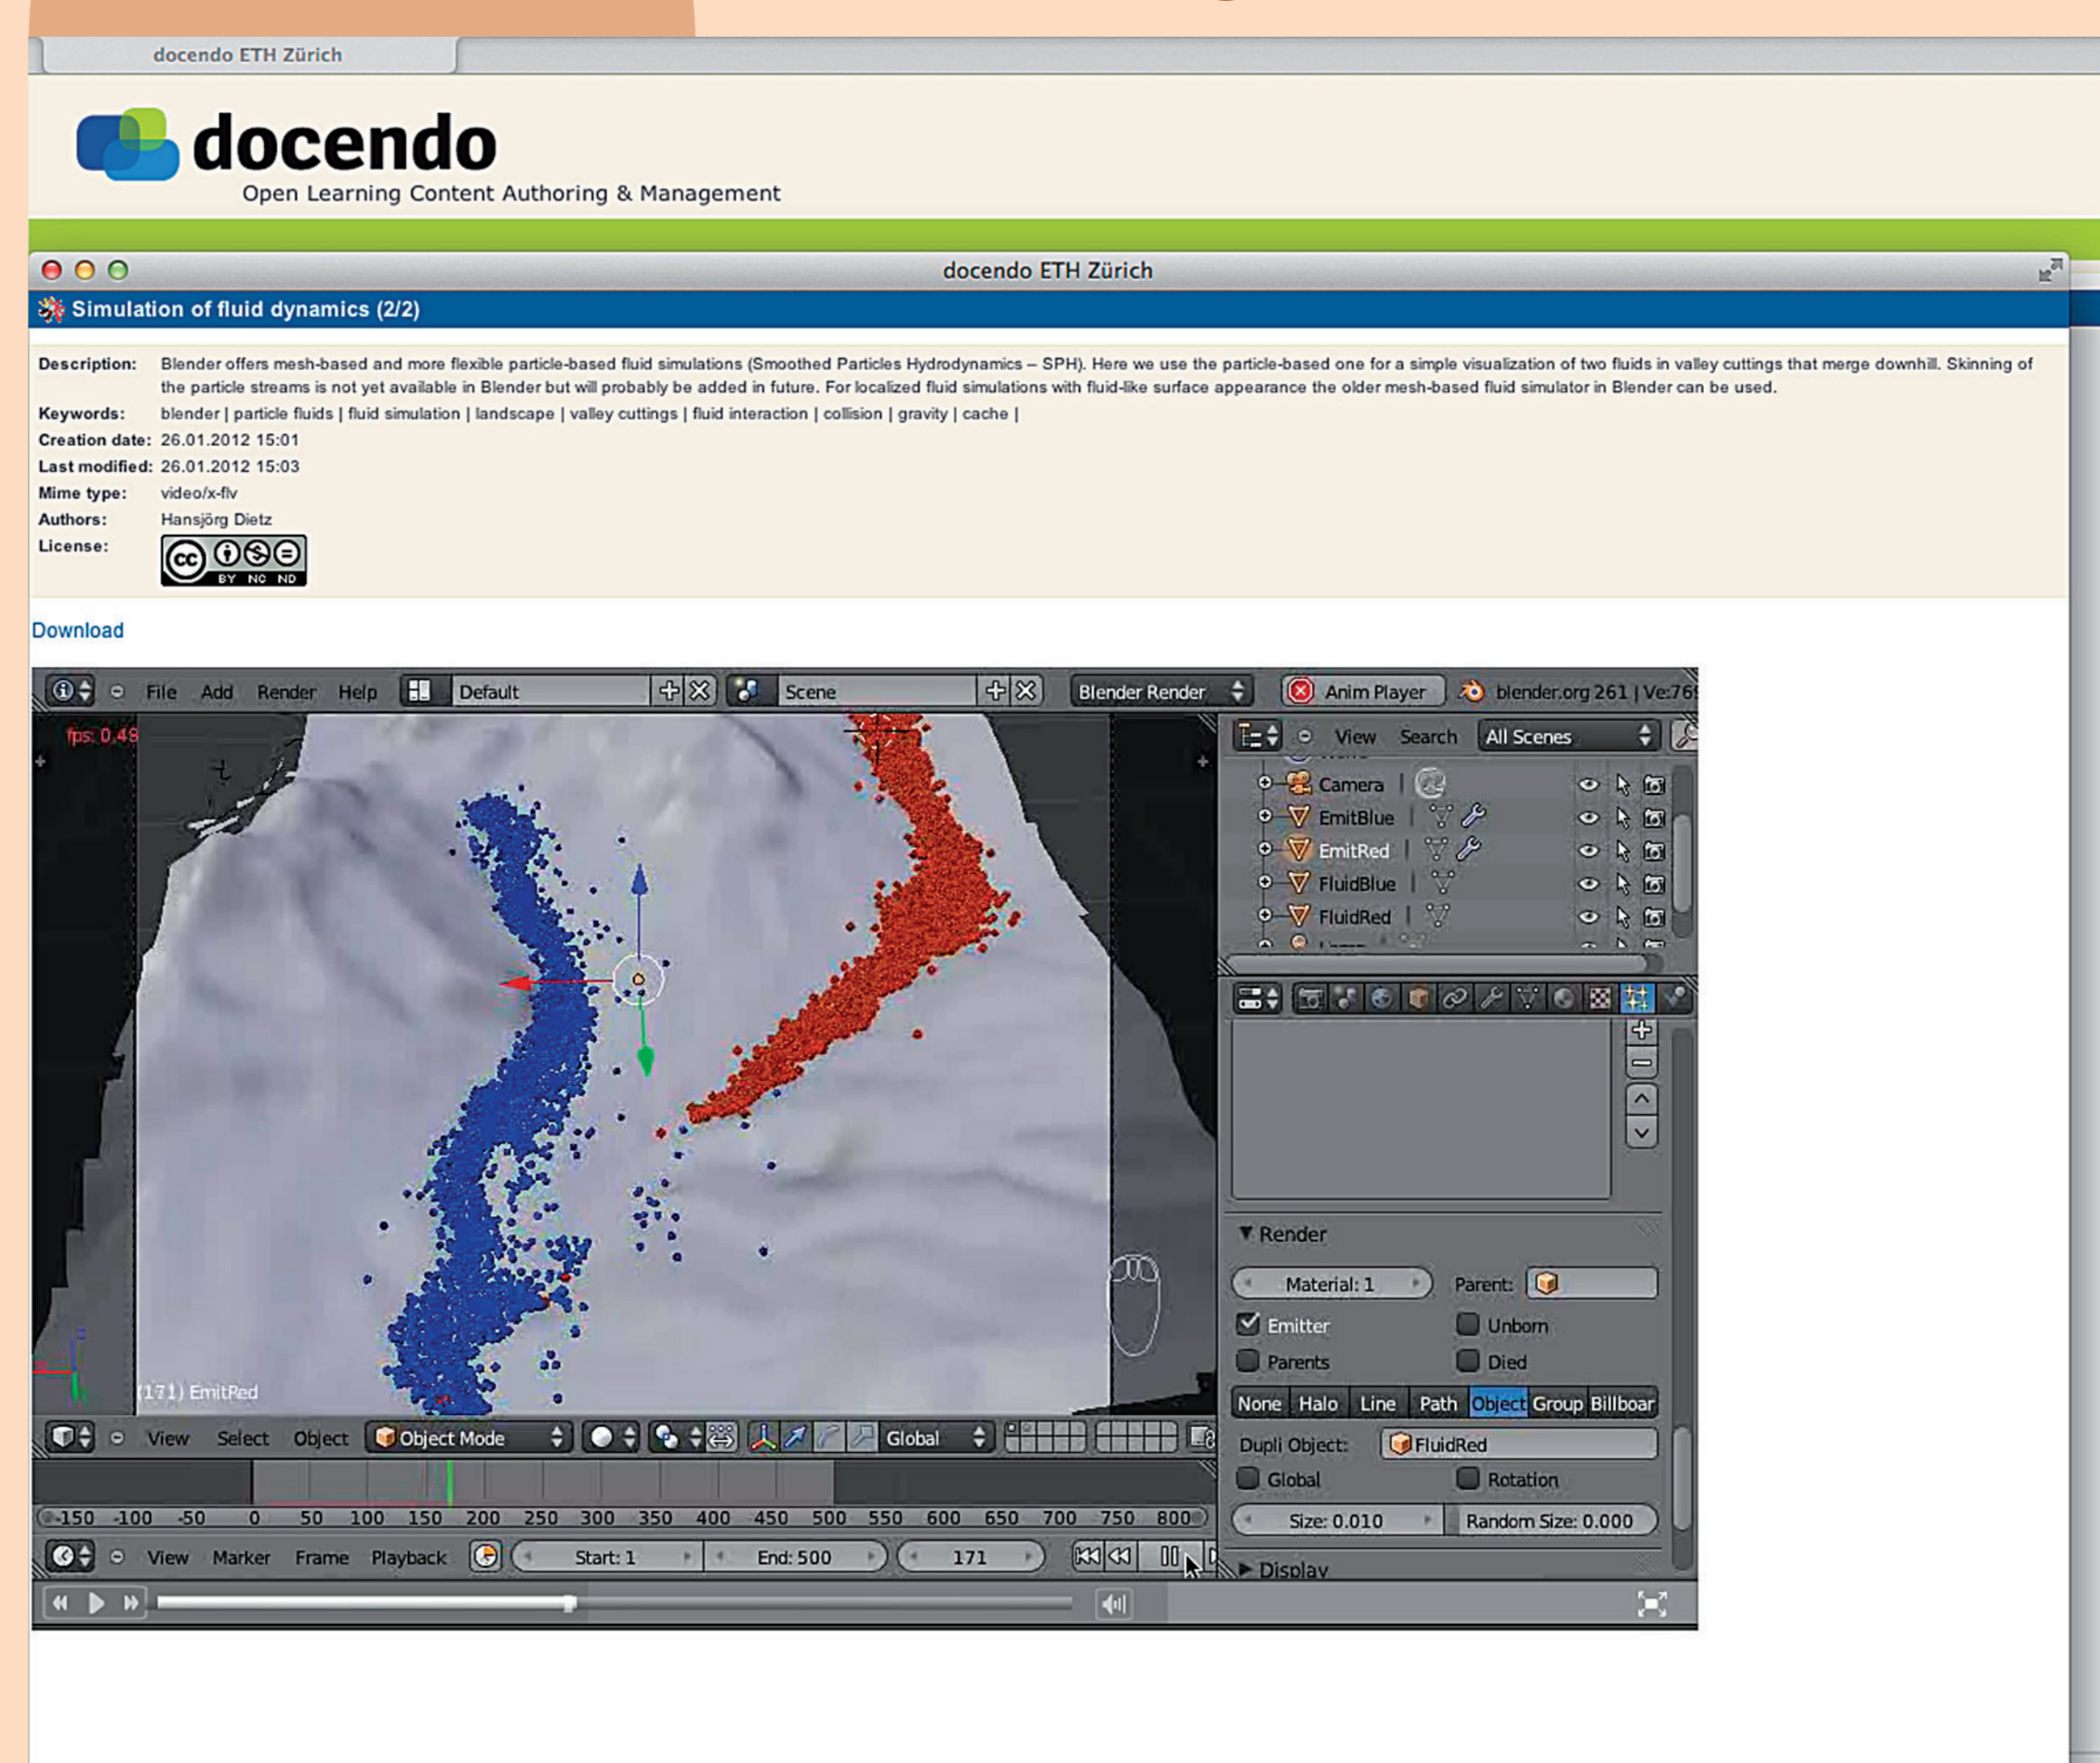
docendo ETH Zürich

docendo
Open Learning Content Authoring & Management

docendo ETH Zürich

Simulation of fluid dynamics (2/2)

Description: Blender offers mesh-based and more flexible particle-based fluid simulations (Smoothed Particles Hydrodynamics – SPH). Here we use the particle-based one for a simple visualization of two fluids in valley cuttings that merge downhill. Skinning of the particle streams is not yet available in Blender but will probably be added in future. For localized fluid simulations with fluid-like surface appearance the older mesh-based fluid simulator in Blender can be used.
Keywords: blender | particle fluids | fluid simulation | landscape | valley cuttings | fluid interaction | collision | gravity | cache |
Creation date: 26.01.2012 15:01
Last modified: 26.01.2012 15:03
Mime type: video/x-flv
Authors: Hansjörg Dietz
License: BY NC ND

Download

File Add Render Help Default Scene Blender Render Anim Player blender.org 261 | Ve:76

fps: 0.48

View Search All Scenes
Camera
EmitBlue
EmitRed
FluidBlue
FluidRed

Render
Material: 1 Parent:
Emitter Unborn
Parents Died
None Halo Line Path Object Group Billboar
Dupli Object: FluidRed
Global Rotation
Size: 0.010 Random Size: 0.000
Display

(171) EmitRed

View Select Object Object Mode Global

-150 -100 -50 0 50 100 150 200 250 300 350 400 450 500 550 600 650 700 750 800

View Marker Frame Playback Start: 1 End: 500 171